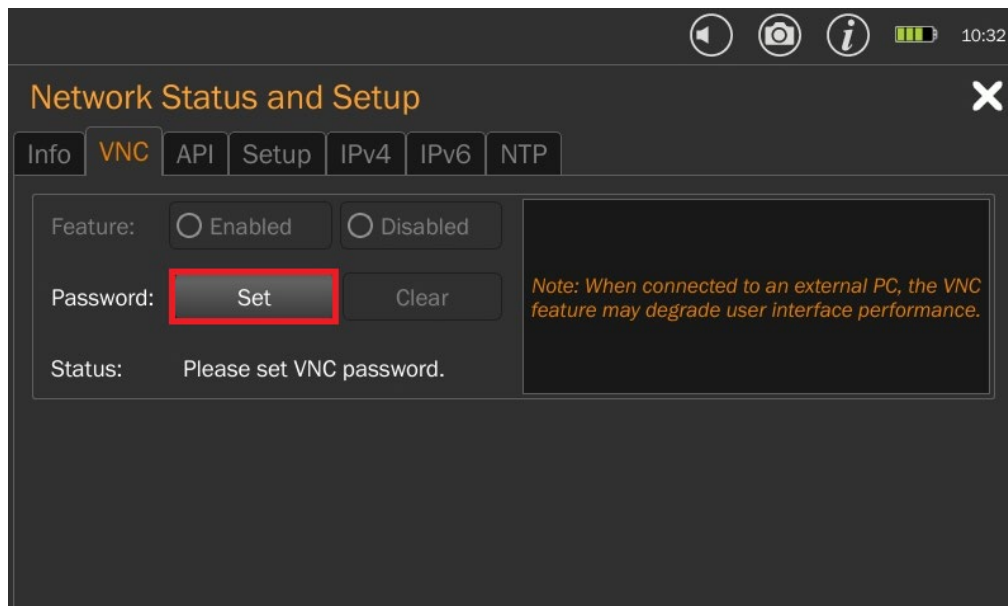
10:32

Network Status and Setup

Info VNC API Setup IPv4 IPv6 NTP

Feature: Enabled Disabled

Password: Set Clear

Status: Please set VNC password.

Note: When connected to an external PC, the VNC feature may degrade user interface performance.